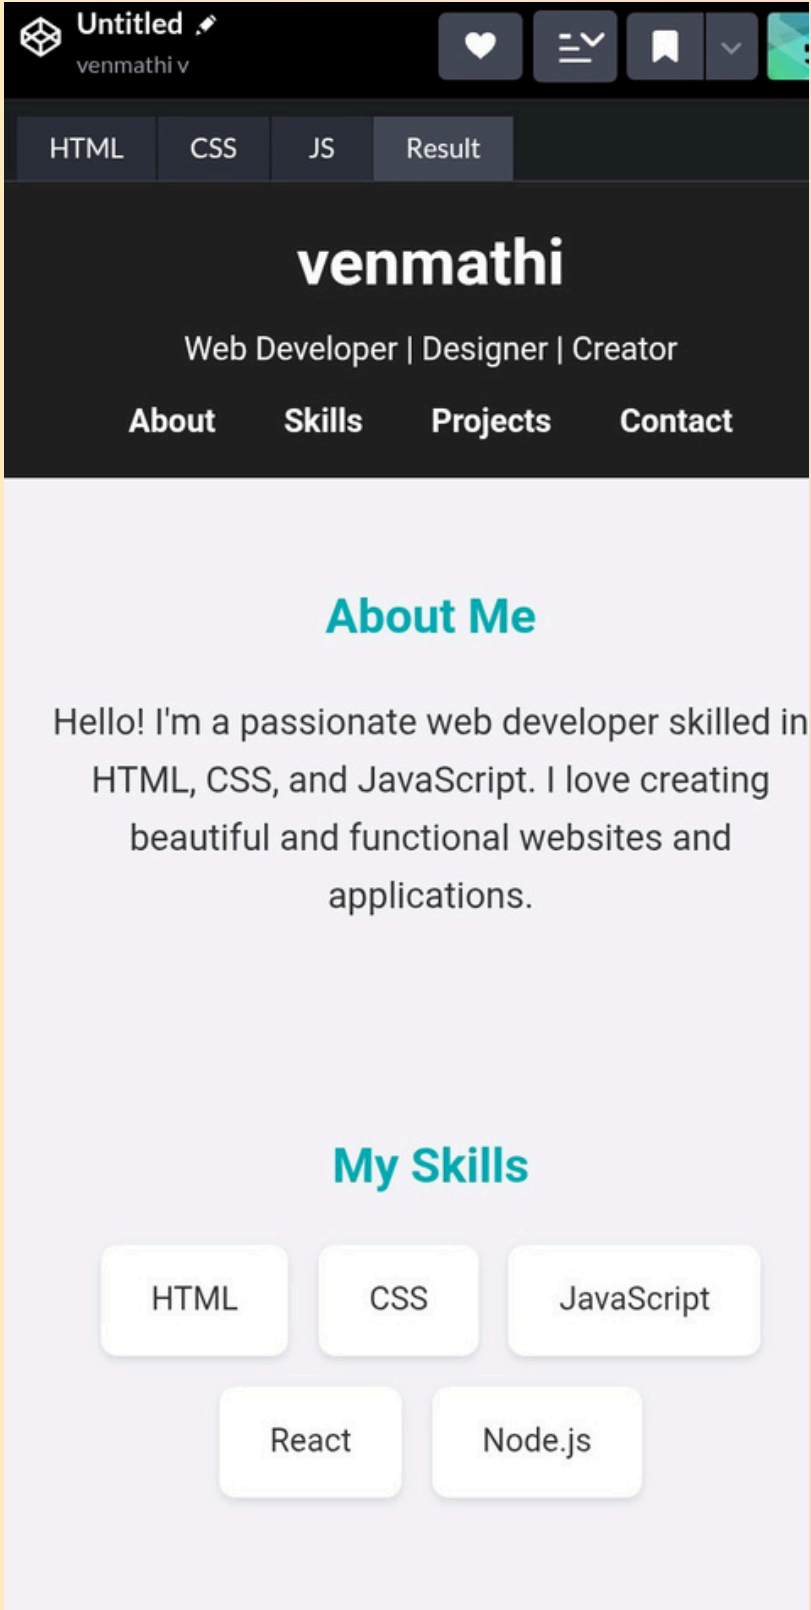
Untitled
venmathi v

HTML CSS JS Result

venmathi

Web Developer | Designer | Creator

About Skills Projects Contact

About Me

Hello! I'm a passionate web developer skilled in HTML, CSS, and JavaScript. I love creating beautiful and functional websites and applications.

My Skills

HTML CSS JavaScript
React Node.js